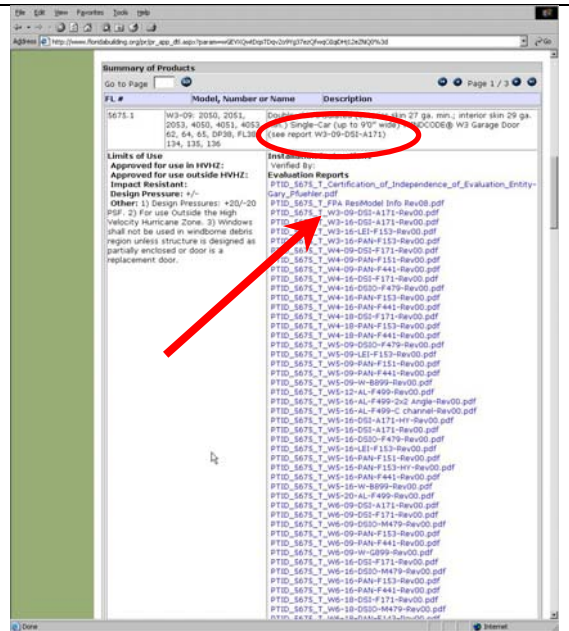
File Edit View Favorites Tools Help

Address http://www.floridabuilding.org/pr/pr_app_dtl.aspx?param=wGEVXQwtDqsTDqv2o9YqJ37ezQfwqC0gDHjt1Je2NQX%3d

Go

Summary of Products

Go to Page

Page 1 / 3

| FL # | Model, Number or Name | Description |
|---|---|---|
| 5675.1 | W3-09: 2050, 2051, 2053, 4050, 4051, 4053, 62, 64, 65, DP38, FL38, 134, 135, 136 | Double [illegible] skin 27 ga. min.; interior skin 29 ga. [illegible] Single-Car (up to 9'0" wide) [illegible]DOCODE® W3 Garage Door (see report W3-09-DSI-A171) |

Limits of Use
Approved for use in HVHZ:
Approved for use outside HVHZ:
Impact Resistant:
Design Pressure: +/-
Other: 1) Design Pressures: +20/-20 PSF. 2) For use Outside the High Velocity Hurricane Zone. 3) Windows shall not be used in windborne debris region unless structure is designed as partially enclosed or door is a replacement door.

Installation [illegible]
Verified By:
Evaluation Reports
PTID_5675_T_Certification_of_Independence_of_Evaluation_Entity-Gary_Pfuehler.pdf
PTID_5675_T_FPA ResiModel Info Rev08.pdf
PTID_5675_T_W3-09-DSI-A171-Rev00.pdf
PTID_5675_T_W3-16-DSI-A171-Rev00.pdf
PTID_5675_T_W3-16-LEI-F153-Rev00.pdf
PTID_5675_T_W3-16-PAN-F153-Rev00.pdf
PTID_5675_T_W4-09-DSI-F171-Rev00.pdf
PTID_5675_T_W4-09-PAN-F151-Rev00.pdf
PTID_5675_T_W4-09-PAN-F441-Rev00.pdf
PTID_5675_T_W4-16-DSIO-F479-Rev00.pdf
PTID_5675_T_W4-16-PAN-F153-Rev00.pdf
PTID_5675_T_W4-16-PAN-F441-Rev00.pdf
PTID_5675_T_W4-18-DSI-F171-Rev00.pdf
PTID_5675_T_W4-18-PAN-F153-Rev00.pdf
PTID_5675_T_W4-18-PAN-F441-Rev00.pdf
PTID_5675_T_W5-09-DSIO-F479-Rev00.pdf
PTID_5675_T_W5-09-LEI-F153-Rev00.pdf
PTID_5675_T_W5-09-PAN-F151-Rev00.pdf
PTID_5675_T_W5-09-PAN-F441-Rev00.pdf
PTID_5675_T_W5-09-W-B899-Rev00.pdf
PTID_5675_T_W5-12-AL-F499-Rev00.pdf
PTID_5675_T_W5-16-AL-F499-2x2 Angle-Rev00.pdf
PTID_5675_T_W5-16-AL-F499-C channel-Rev00.pdf
PTID_5675_T_W5-16-DSI-A171-HY-Rev00.pdf
PTID_5675_T_W5-16-DSI-A171-Rev00.pdf
PTID_5675_T_W5-16-DSIO-F479-Rev00.pdf
PTID_5675_T_W5-16-LEI-F153-Rev00.pdf
PTID_5675_T_W5-16-PAN-F151-Rev00.pdf
PTID_5675_T_W5-16-PAN-F153-HY-Rev00.pdf
PTID_5675_T_W5-16-PAN-F441-Rev00.pdf
PTID_5675_T_W5-16-W-B899-Rev00.pdf
PTID_5675_T_W5-20-AL-F499-Rev00.pdf
PTID_5675_T_W6-09-DSI-A171-Rev00.pdf
PTID_5675_T_W6-09-DSI-F171-Rev00.pdf
PTID_5675_T_W6-09-DSIO-M479-Rev00.pdf
PTID_5675_T_W6-09-PAN-F153-Rev00.pdf
PTID_5675_T_W6-09-PAN-F441-Rev00.pdf
PTID_5675_T_W6-09-W-G899-Rev00.pdf
PTID_5675_T_W6-16-DSI-F171-Rev00.pdf
PTID_5675_T_W6-16-DSIO-M479-Rev00.pdf
PTID_5675_T_W6-16-PAN-F153-Rev00.pdf
PTID_5675_T_W6-16-PAN-F441-Rev00.pdf
PTID_5675_T_W6-18-DSI-F171-Rev00.pdf
PTID_5675_T_W6-18-DSIO-M479-Rev00.pdf
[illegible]

Done
Internet